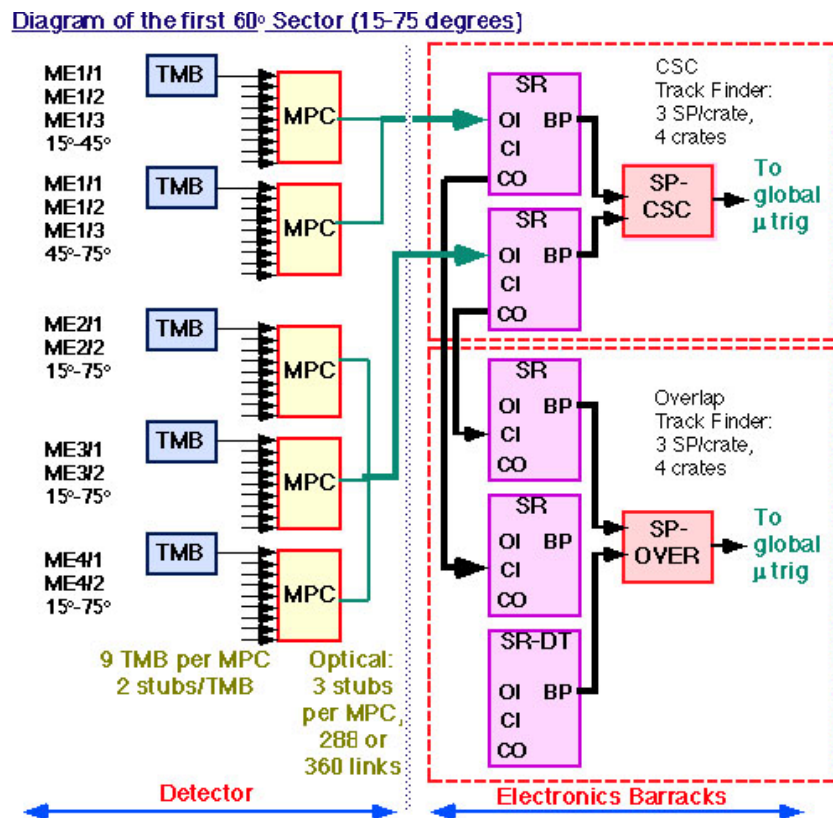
Diagram of the first 60° Sector (15-75 degrees)

ME1/1
ME1/2
ME1/3
15°-45°

TMB

MPC

ME1/1
ME1/2
ME1/3
45°-75°

TMB

MPC

ME2/1
ME2/2
15°-75°

TMB

MPC

ME3/1
ME3/2
15°-75°

TMB

MPC

ME4/1
ME4/2
15°-75°

TMB

MPC

9 TMB per MPC
2 stubs/TMB

Optical:
3 stubs
per MPC,
288 or
360 links

CSC
Track Finder:
3 SP/crate,
4 crates

SR
OI BP
CI
CO

SR
OI BP
CI
CO

SP-
CSC

To
global
μ trig

Overlap
Track Finder:
3 SP/crate,
4 crates

SR
OI BP
CI
CO

SR
OI BP
CI
CO

SP-
OVER

To
global
μ trig

SR-DT
OI BP
CI
CO

Detector

Electronics Barracks